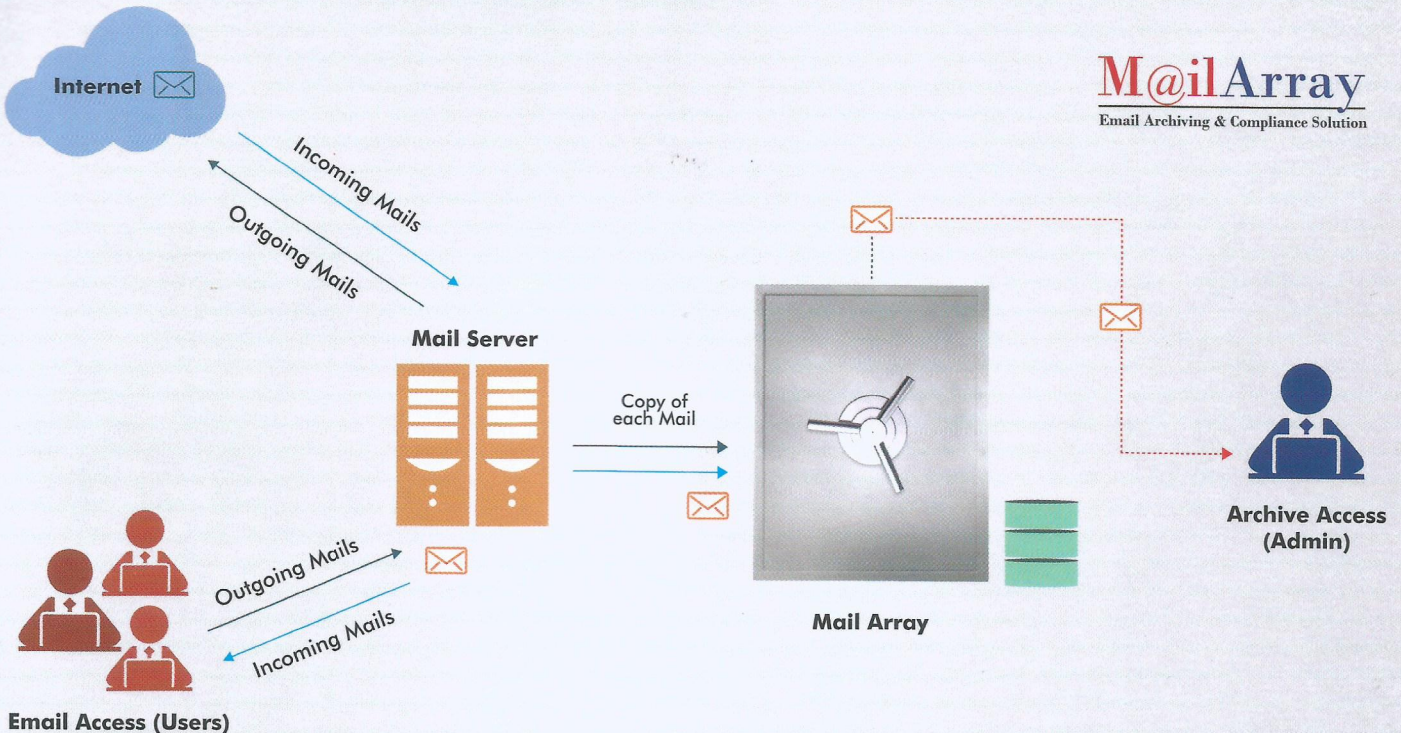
M@ilArray
Email Archiving & Compliance Solution

Internet

Incoming Mails

Outgoing Mails

Mail Server

Copy of each Mail

Outgoing Mails

Incoming Mails

Email Access (Users)

Mail Array

Archive Access (Admin)